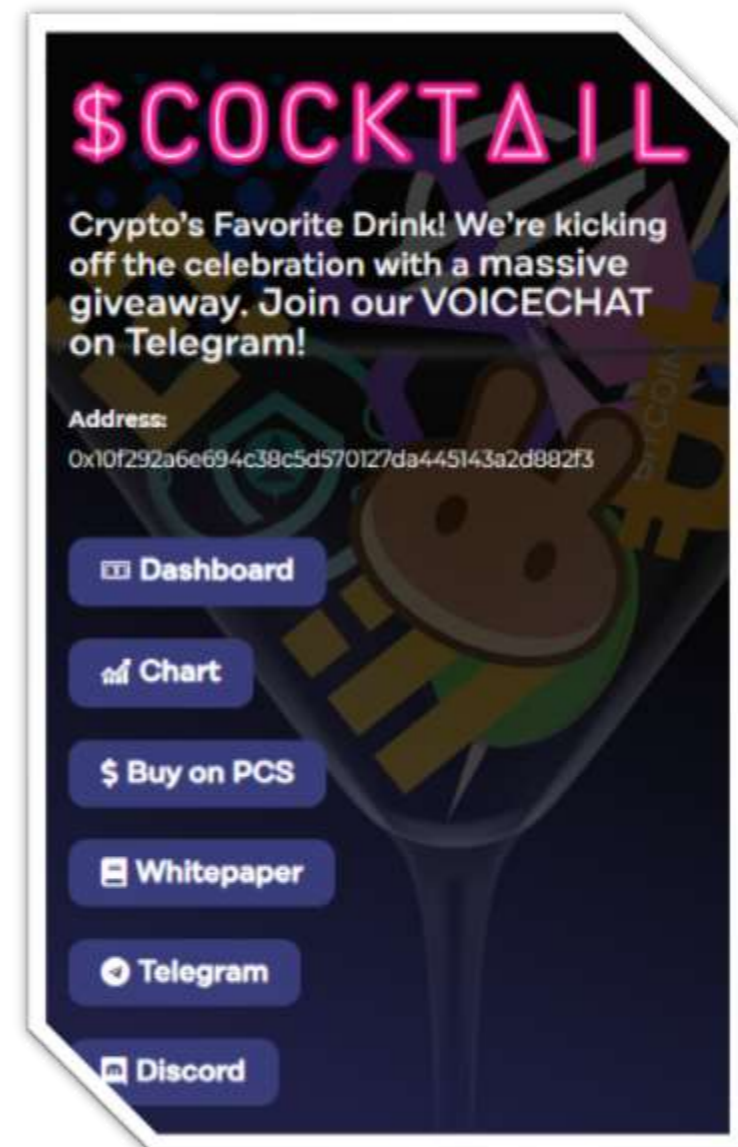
$COCKTΔIL

Crypto's Favorite Drink! We're kicking off the celebration with a massive giveaway. Join our VOICECHAT on Telegram!

Address:
0x10f292a6e694c38c5d570127da445143a2d882f3

Dashboard

Chart

$ Buy on PCS

Whitepaper

Telegram

Discord